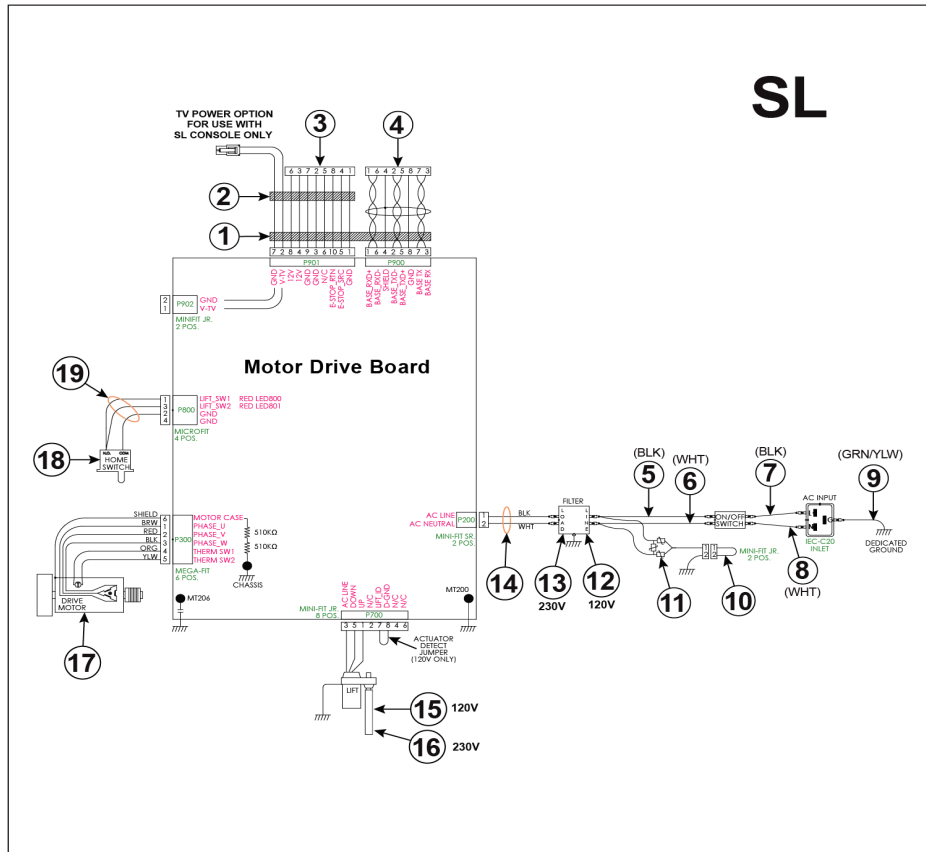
SL

TV POWER OPTION FOR USE WITH SL CONSOLE ONLY

3
4
2
1

6 3 7 2 5 8 4 1
1 6 4 2 5 8 7 3
7 2 8 4 9 3 6 10 5 1
1 6 4 2 5 8 7 3

P901
P900

GND
V-1V
12V
GND
GND
N/C
N/C
E-STOP_RTN
E-STOP_SRC
GND

BASE_RXD+
BASE_RXD-
SHIELD
BASE_TXD-
BASE_TXD+
GND
BASE TX
BASE RX

2
1
P902
GND
V-1V
MINIFIT JR.
2 POS.

Motor Drive Board

19
18

1
3
2
4
P800
LIFT_SW1 RED LED800
LIFT_SW2 RED LED801
GND
GND
MICROFIT
4 POS.

N.O. COM
HOME SWITCH

SHIELD
BRN
RED
BLK
ORG
YLW
6
1
2
3
4
5
P300
MOTOR CASE
PHASE_U
PHASE_V
PHASE_W
THERM SW1
THERM SW2
MEGA-FIT
6 POS.
510KΩ
510KΩ
CHASSIS

DRIVE MOTOR
MT206
17

MT200

AC LINE
AC NEUTRAL
1
2
P200
MINI-FIT SR.
2 POS.

BLK
WHT
FILTER
L O A D
L I N E

14
13
230V
12
120V
11
10
MINI-FIT JR.
2 POS.

(BLK)
5
(WHT)
6
(BLK)
7
(GRN/YLW)
9
ON/OFF SWITCH
AC INPUT
L
N
IEC-C20 INLET
DEDICATED GROUND
8
(WHT)

MINI-FIT JR.
8 POS
P700
AC LINE
DOWN
UP
N/C
LIFT_ID
D-GND
N/C
N/C
3 5 1 2 7 8 4 6
ACTUATOR DETECT JUMPER (120V ONLY)
LIFT
15
120V
16
230V